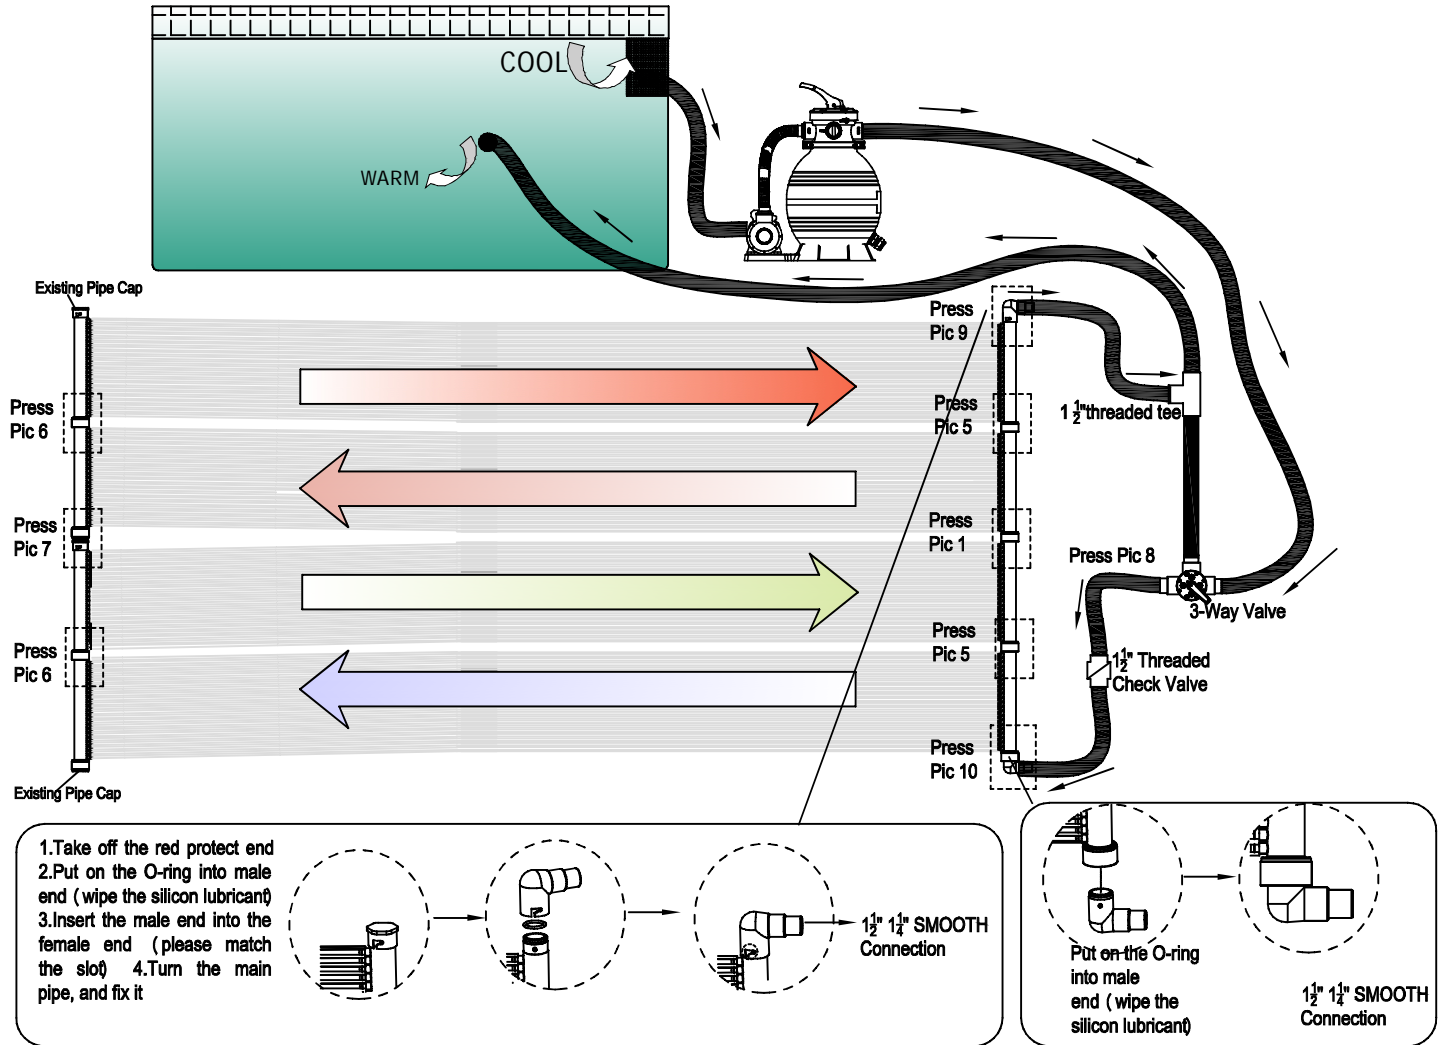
COOL

WARM

Existing Pipe Cap

Press Pic 6

Press Pic 7

Press Pic 6

Existing Pipe Cap

Press Pic 9

Press Pic 5

Press Pic 1

Press Pic 5

Press Pic 10

$1\frac{1}{2}$"threaded tee

Press Pic 8

3-Way Valve

$1\frac{1}{2}$" Threaded Check Valve

1.Take off the red protect end 2.Put on the O-ring into male end ( wipe the silicon lubricant) 3.Insert the male end into the female end (please match the slot) 4.Turn the main pipe, and fix it

$1\frac{1}{2}$" $1\frac{1}{4}$" SMOOTH Connection

Put on the O-ring into male end ( wipe the silicon lubricant)

$1\frac{1}{2}$" $1\frac{1}{4}$" SMOOTH Connection